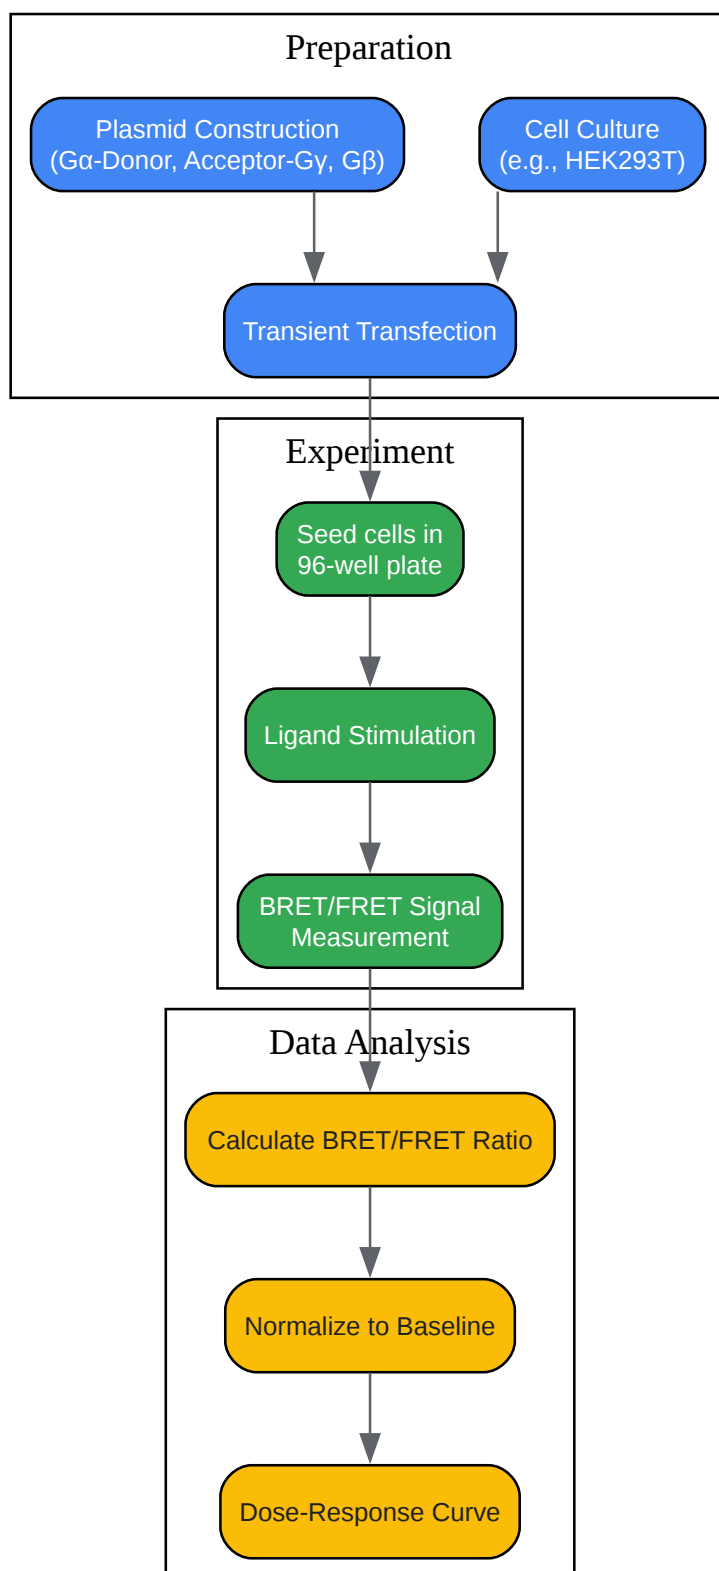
Preparation

Plasmid Construction
(Gα-Donor, Acceptor-Gγ, Gβ)

Cell Culture
(e.g., HEK293T)

Transient Transfection

Experiment

Seed cells in
96-well plate

Ligand Stimulation

BRET/FRET Signal
Measurement

Data Analysis

Calculate BRET/FRET Ratio

Normalize to Baseline

Dose-Response Curve